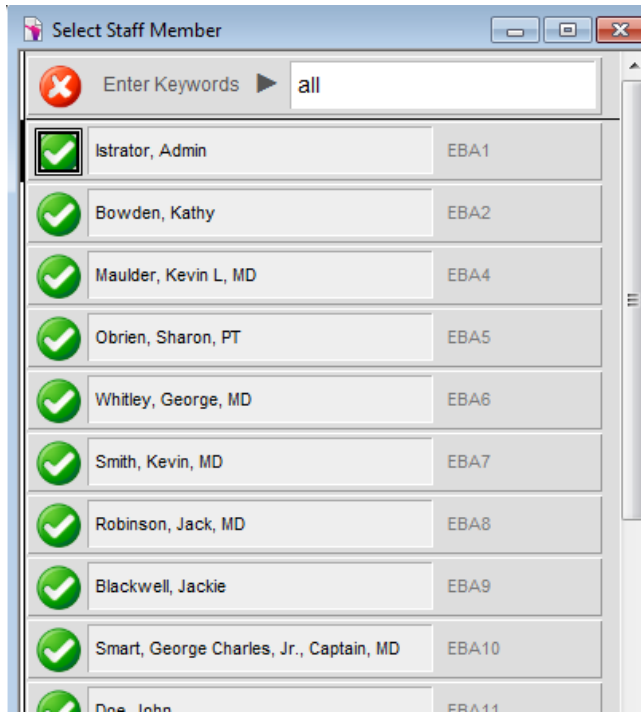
Select Staff Member

Enter Keywords ▶ all

Istrator, Admin EBA1

Bowden, Kathy EBA2

Maulder, Kevin L, MD EBA4

Obrien, Sharon, PT EBA5

Whitley, George, MD EBA6

Smith, Kevin, MD EBA7

Robinson, Jack, MD EBA8

Blackwell, Jackie EBA9

Smart, George Charles, Jr., Captain, MD EBA10

Doe, John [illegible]